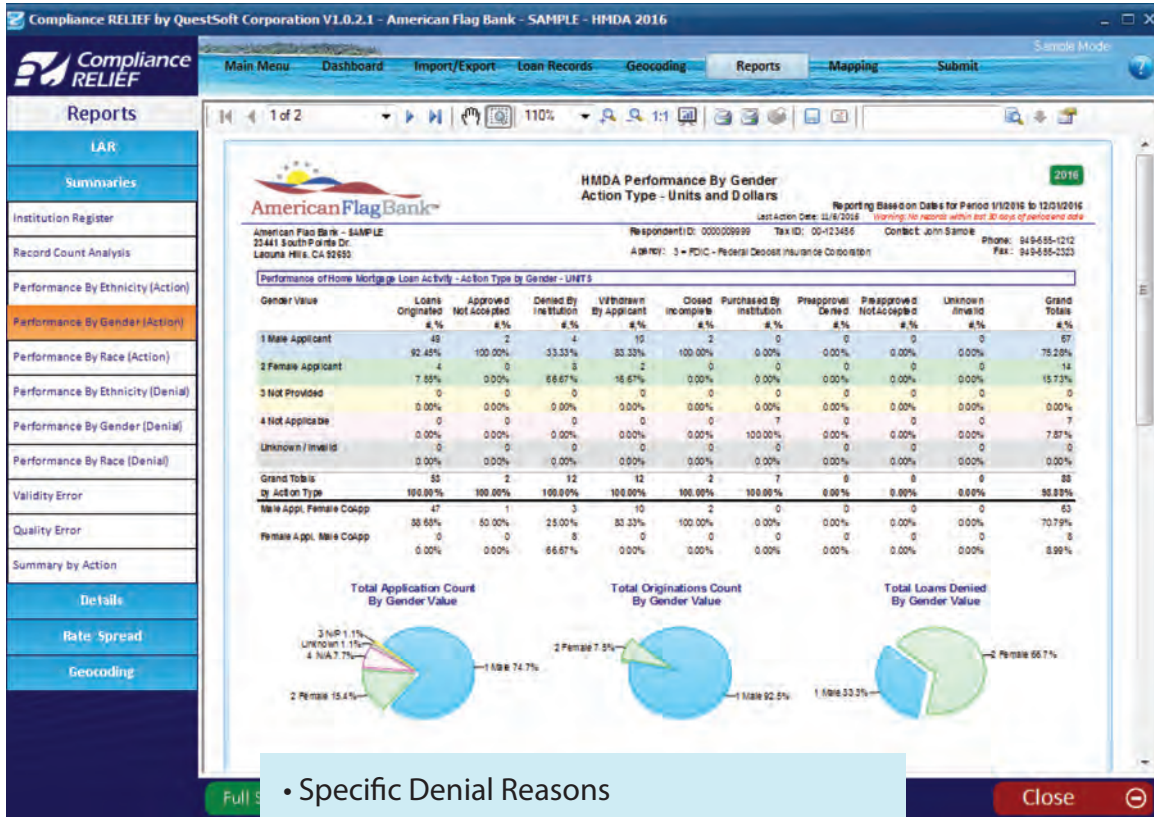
Compliance RELIEF by QuestSoft Corporation V1.0.2.1 - American Flag Bank - SAMPLE - HMDA 2016

Compliance RELIEF

Sample Mode

Main Menu | Dashboard | Import/Export | Loan Records | Geocoding | Reports | Mapping | Submit

Reports

LAR
Summaries
Institution Register
Record Count Analysis
Performance By Ethnicity (Action)
Performance By Gender (Action)
Performance By Race (Action)
Performance By Ethnicity (Denial)
Performance By Gender (Denial)
Performance By Race (Denial)
Validity Error
Quality Error
Summary by Action
Details
Rate Spread
Geocoding

1 of 2 | 110% | 1:1

American Flag Bank

HMDA Performance By Gender
Action Type - Units and Dollars

2016

Reporting Based on Dates for Period 1/1/2016 to 12/31/2016
Last Action Date: 11/6/2016 Warning: No records within last 30 days of period end date

American Flag Bank - SAMPLE
23441 South Pointe Dr.
Laguna Hills, CA 92653

Respondent ID: 0000009999 Tax ID: 00-123456 Contact: John Sample
Agency: 3 = FDIC - Federal Deposit Insurance Corporation
Phone: 949-555-1212
Fax: 949-555-2323

Performance of Home Mortgage Loan Activity - Action Type by Gender - UNITS

| Gender Value | Loans Originated #,% | Approved Not Accepted #,% | Denied By Institution #,% | Withdrawn By Applicant #,% | Closed Incomplete #,% | Purchased By Institution #,% | Preapproval Denied #,% | Preapproved Not Accepted #,% | Unknown /Invalid #,% | Grand Totals #,% |
|---|---|---|---|---|---|---|---|---|---|---|
| 1 Male Applicant | 49 | 2 | 4 | 10 | 2 | 0 | 0 | 0 | 0 | 67 |
| | 92.45% | 100.00% | 33.33% | 83.33% | 100.00% | 0.00% | 0.00% | 0.00% | 0.00% | 75.28% |
| 2 Female Applicant | 4 | 0 | 8 | 2 | 0 | 0 | 0 | 0 | 0 | 14 |
| | 7.55% | 0.00% | 66.67% | 16.67% | 0.00% | 0.00% | 0.00% | 0.00% | 0.00% | 15.73% |
| 3 Not Provided | 0 | 0 | 0 | 0 | 0 | 0 | 0 | 0 | 0 | 0 |
| | 0.00% | 0.00% | 0.00% | 0.00% | 0.00% | 0.00% | 0.00% | 0.00% | 0.00% | 0.00% |
| 4 Not Applicable | 0 | 0 | 0 | 0 | 0 | 7 | 0 | 0 | 0 | 7 |
| | 0.00% | 0.00% | 0.00% | 0.00% | 0.00% | 100.00% | 0.00% | 0.00% | 0.00% | 7.87% |
| Unknown / Invalid | 0 | 0 | 0 | 0 | 0 | 0 | 0 | 0 | 0 | 0 |
| | 0.00% | 0.00% | 0.00% | 0.00% | 0.00% | 0.00% | 0.00% | 0.00% | 0.00% | 0.00% |
| Grand Totals by Action Type | 53 | 2 | 12 | 12 | 2 | 7 | 0 | 0 | 0 | 88 |
| | 100.00% | 100.00% | 100.00% | 100.00% | 100.00% | 100.00% | 0.00% | 0.00% | 0.00% | 98.88% |
| Male Appl, Female CoApp | 47 | 1 | 3 | 10 | 2 | 0 | 0 | 0 | 0 | 63 |
| | 88.68% | 50.00% | 25.00% | 83.33% | 100.00% | 0.00% | 0.00% | 0.00% | 0.00% | 70.79% |
| Female Appl, Male CoApp | 0 | 0 | 8 | 0 | 0 | 0 | 0 | 0 | 0 | 8 |
| | 0.00% | 0.00% | 66.67% | 0.00% | 0.00% | 0.00% | 0.00% | 0.00% | 0.00% | 8.99% |

Total Application Count By Gender Value
3 N/P 1.1%
Unknown 1.1%
4 N/A 7.7%
2 Female 15.4%
1 Male 74.7%

Total Originations Count By Gender Value
2 Female 7.5%
1 Male 92.5%

Total Loans Denied By Gender Value
2 Female 66.7%
1 Male 33.3%

Full S

• Specific Denial Reasons

Close